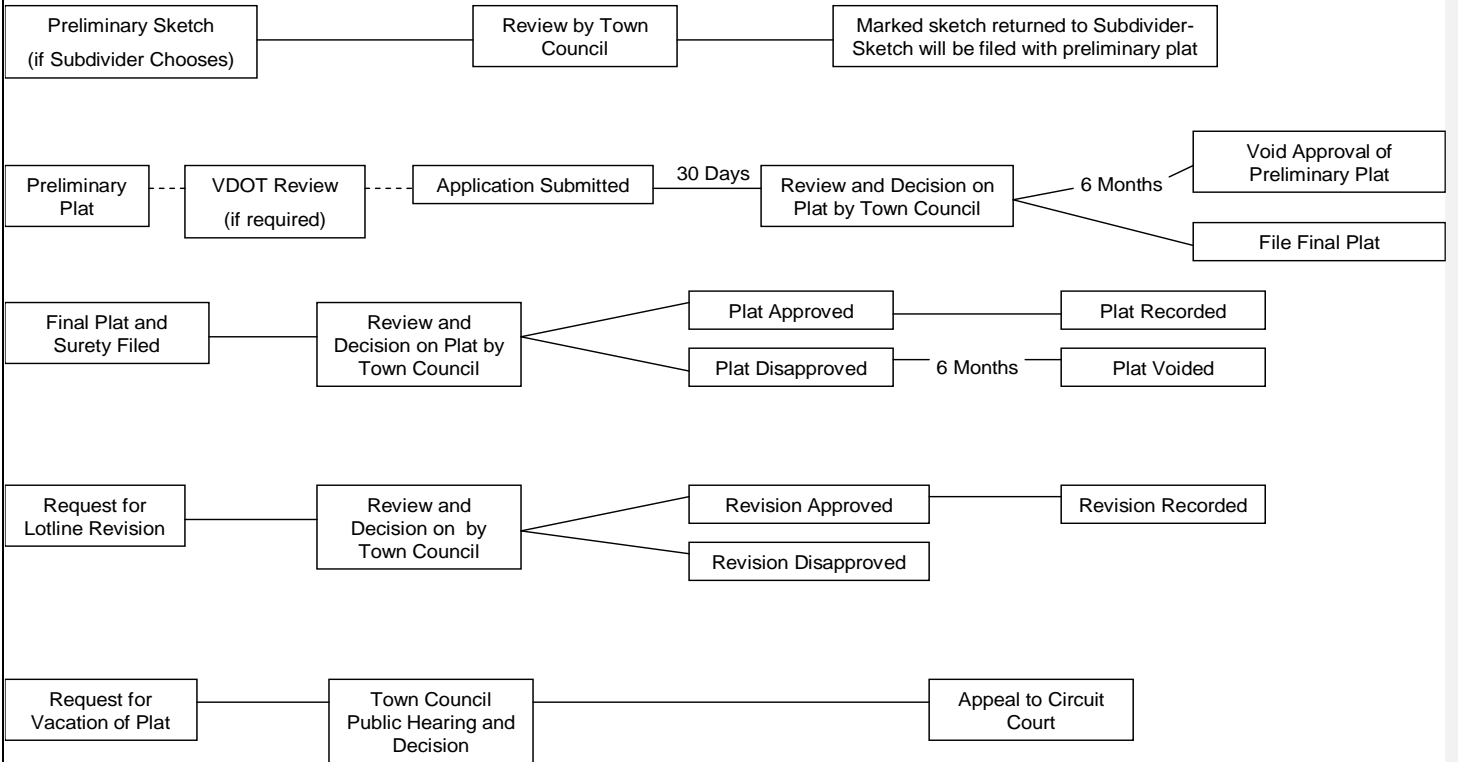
Preliminary Sketch
(if Subdivider Chooses)

Review by Town Council

Marked sketch returned to Subdivider-
Sketch will be filed with preliminary plat

Preliminary Plat

VDOT Review
(if required)

Application Submitted

30 Days

Review and Decision on Plat by Town Council

6 Months

Void Approval of Preliminary Plat

File Final Plat

Final Plat and Surety Filed

Review and Decision on Plat by Town Council

Plat Approved

Plat Recorded

Plat Disapproved

6 Months

Plat Voided

Request for Lotline Revision

Review and Decision on by Town Council

Revision Approved

Revision Recorded

Revision Disapproved

Request for Vacation of Plat

Town Council Public Hearing and Decision

Appeal to Circuit Court